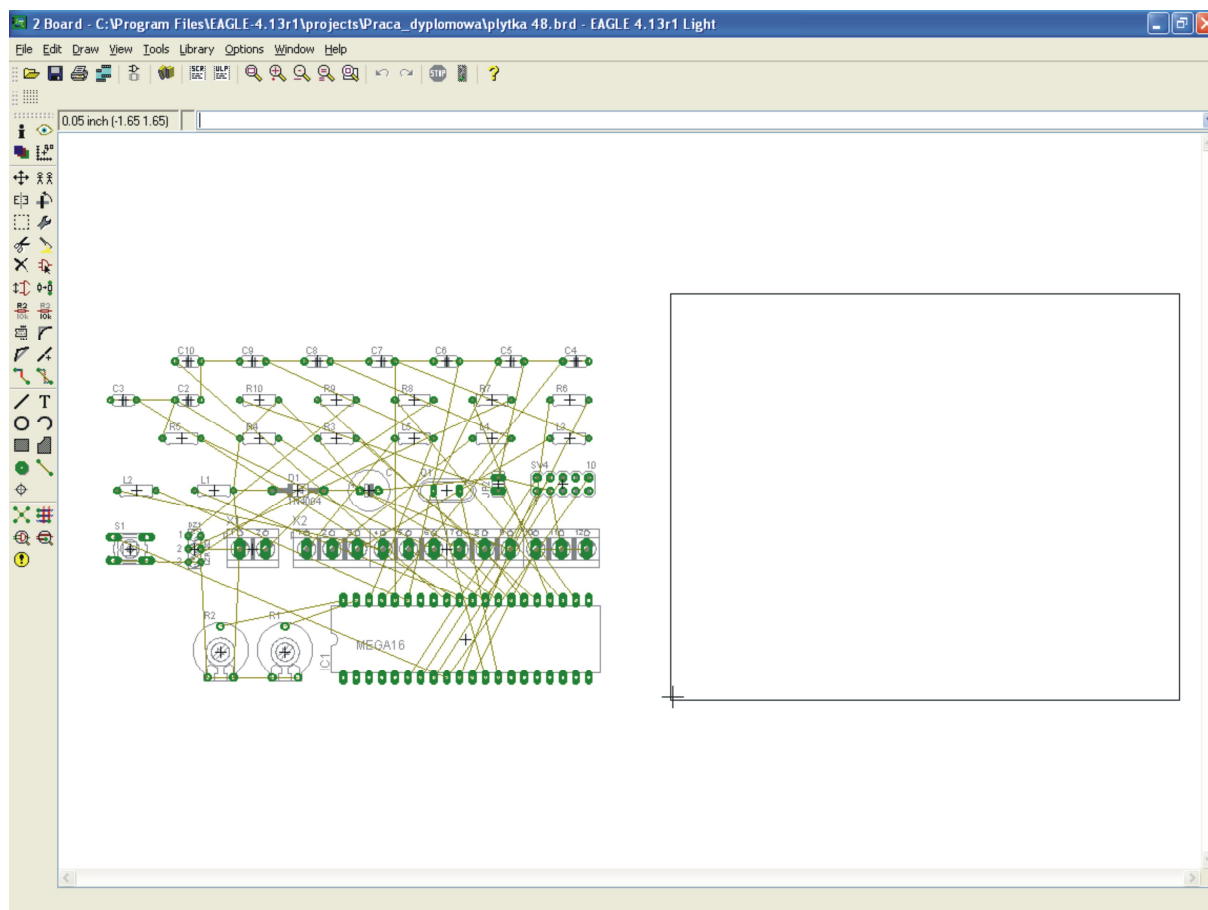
2 Board - C:\Program Files\EAGLE-4.13r1\projects\Praca_dyplomowa\plytka 48.brd - EAGLE 4.13r1 Light

File Edit Draw View Tools Library Options Window Help

0.05 inch (-1.65 1.65)

C10 C9 C8 C7 C6 C5 C4
C3 C2 R10 R9 R8 R7 R6
R5 R4 R3 L5 L4 L3
L2 L1 D1 C Q1 SV4 10
S1 X1 X2
R2 R1 IC1 MEGA16